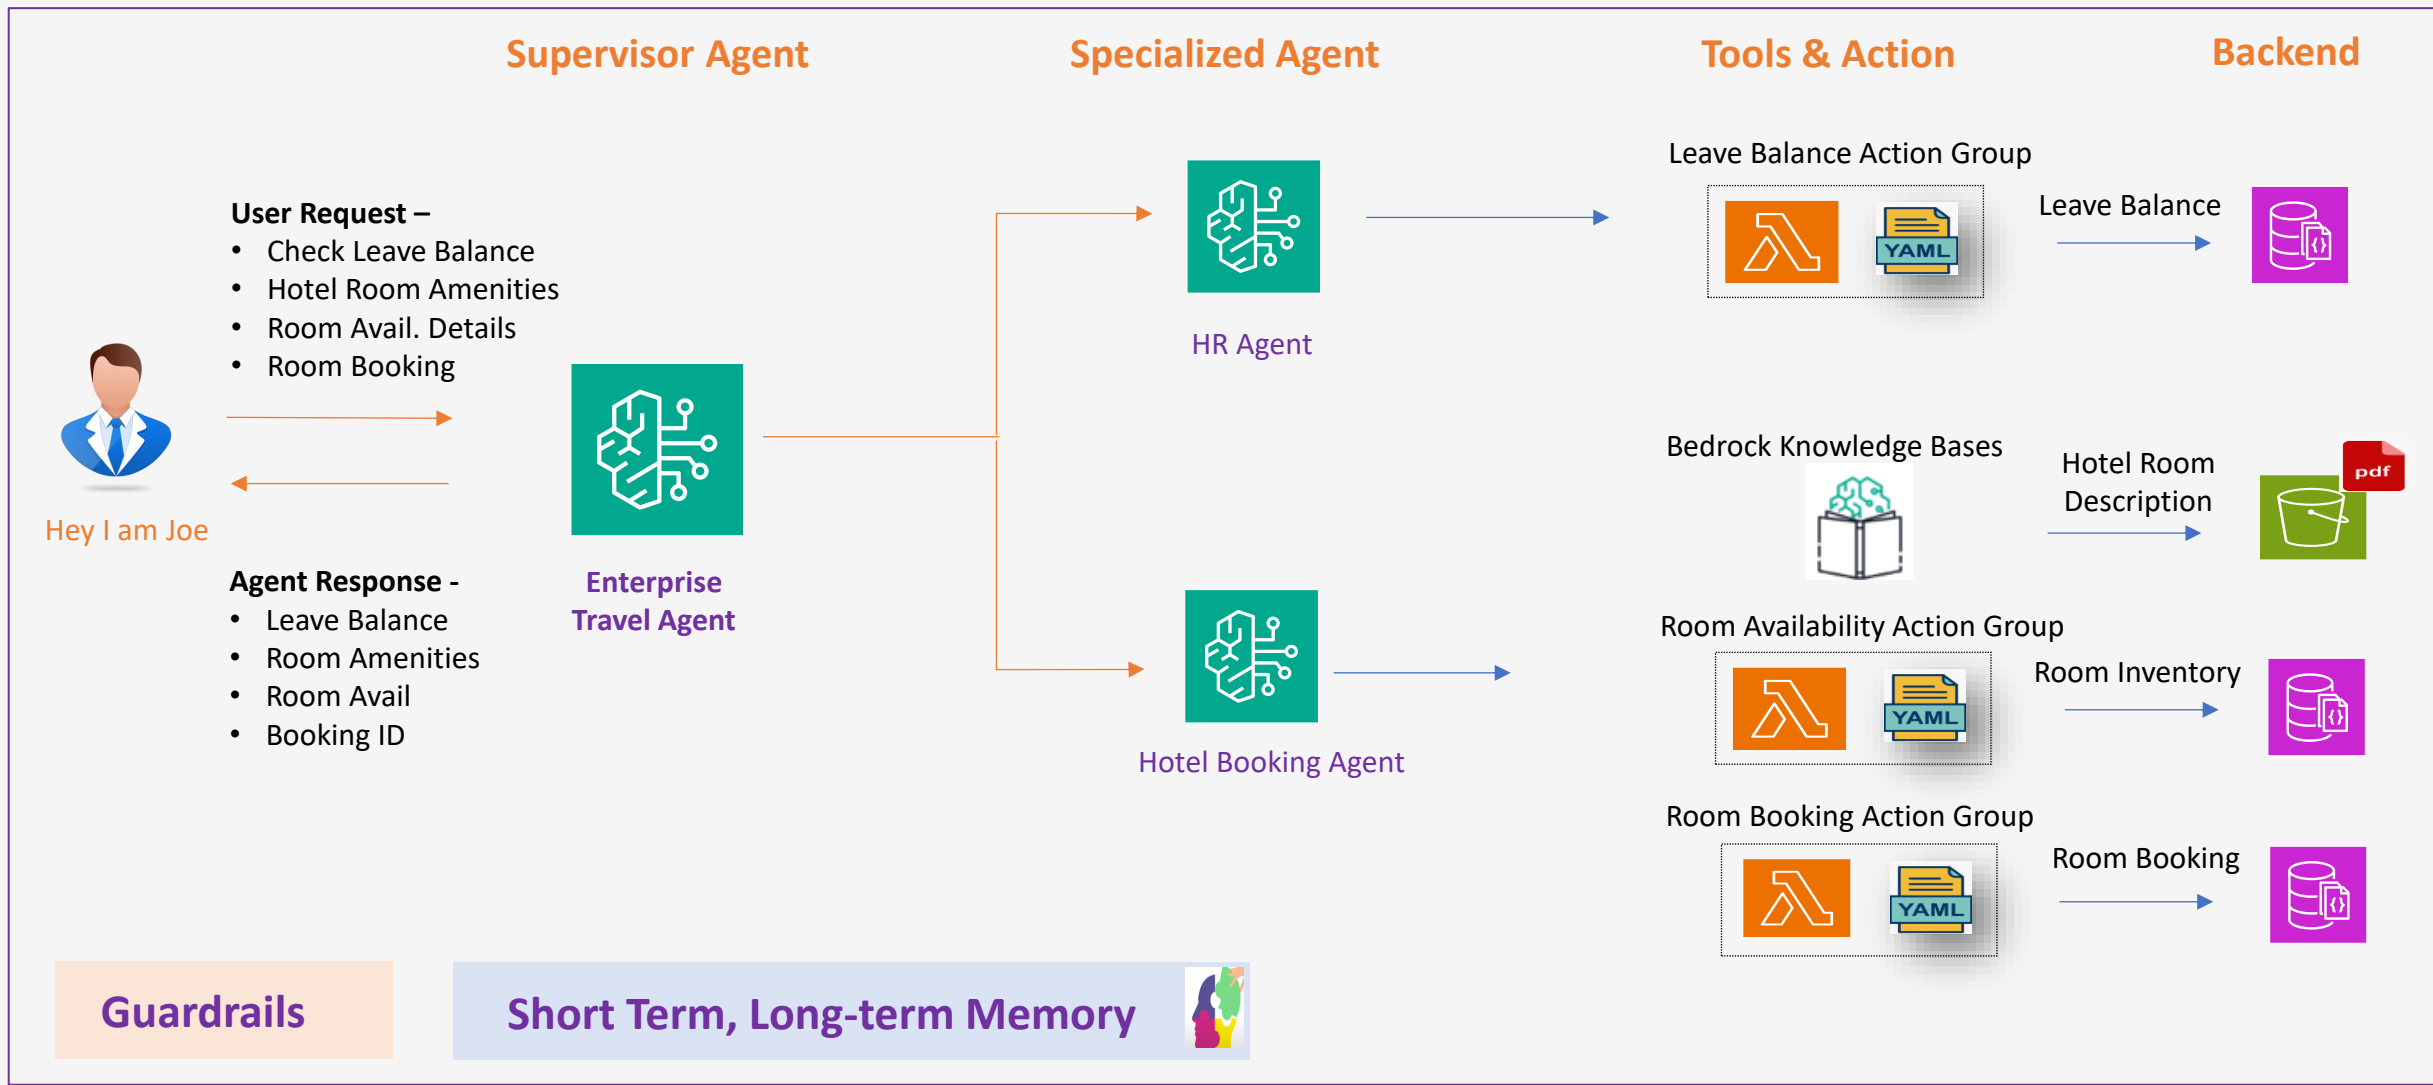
Supervisor Agent

Specialized Agent

Tools & Action

Backend

User Request –
- Check Leave Balance
- Hotel Room Amenities
- Room Avail. Details
- Room Booking

Hey I am Joe

Agent Response -
- Leave Balance
- Room Amenities
- Room Avail
- Booking ID

Enterprise Travel Agent

HR Agent

Hotel Booking Agent

Leave Balance Action Group

YAML

Leave Balance

Bedrock Knowledge Bases

Hotel Room Description

pdf

Room Availability Action Group

YAML

Room Inventory

Room Booking Action Group

YAML

Room Booking

Guardrails

Short Term, Long-term Memory